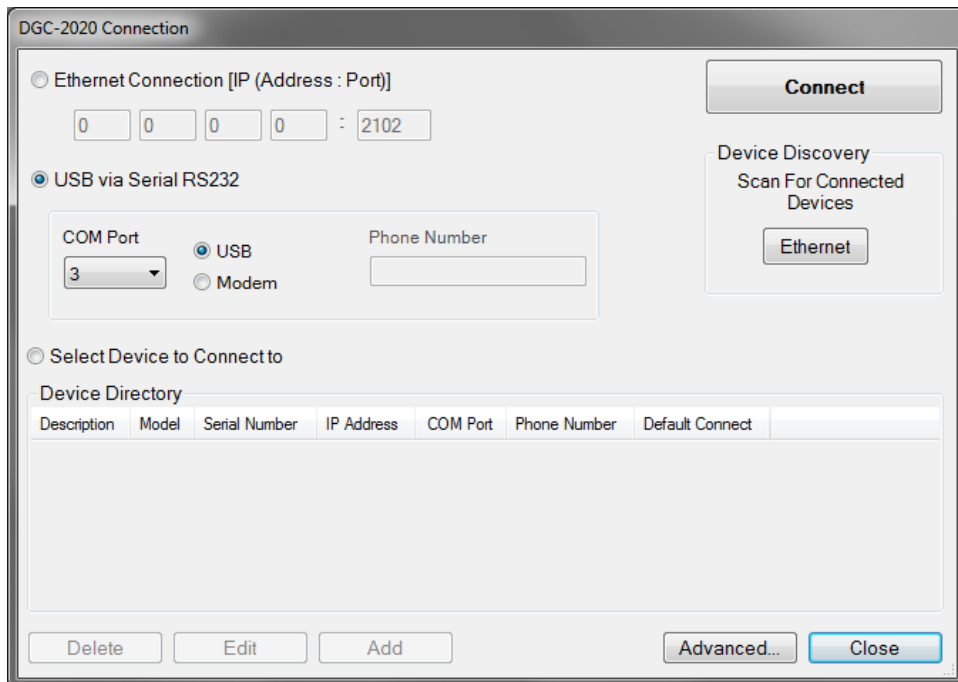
DGC-2020 Connection

Ethernet Connection [IP (Address : Port)]

0 0 0 0 : 2102

Connect

Device Discovery

Scan For Connected Devices

Ethernet

USB via Serial RS232

COM Port

3

USB

Modem

Phone Number

Select Device to Connect to

Device Directory

| Description | Model | Serial Number | IP Address | COM Port | Phone Number | Default Connect |
|---|---|---|---|---|---|---|

Delete Edit Add Advanced... Close